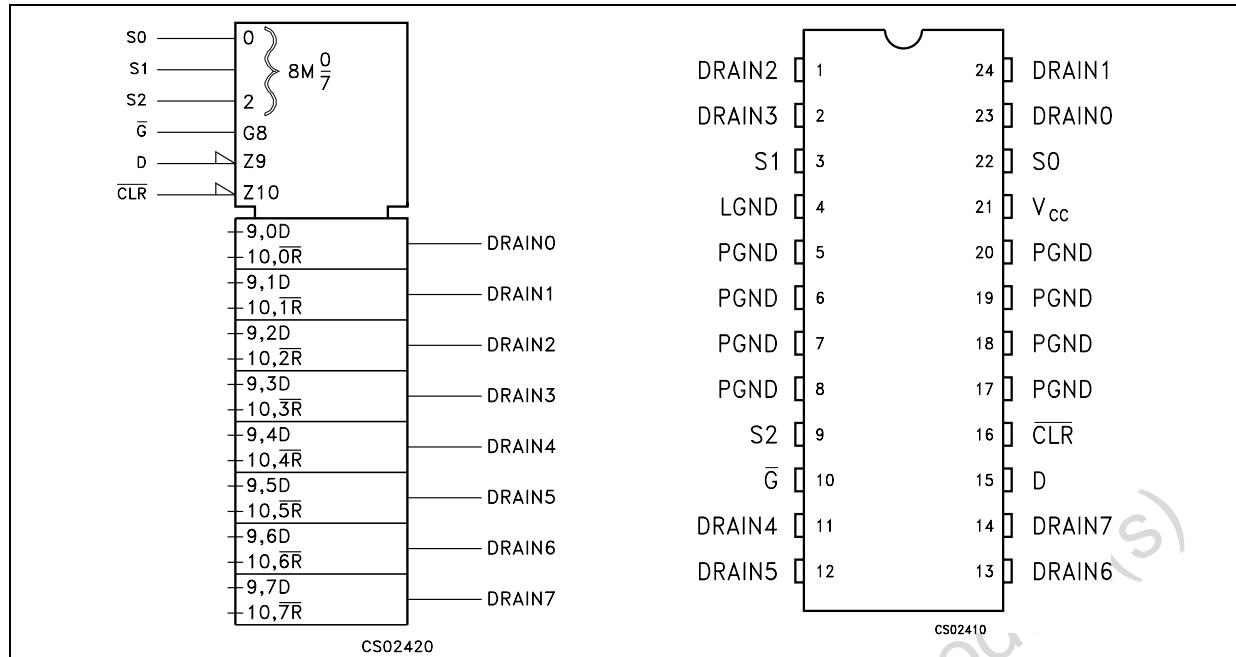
S0
S1
S2
$\overline{G}$
D
$\overline{CLR}$
0
2
8M $\frac{0}{7}$
G8
Z9
Z10
9,0D
10,$\overline{0R}$
DRAIN0
9,1D
10,$\overline{1R}$
DRAIN1
9,2D
10,$\overline{2R}$
DRAIN2
9,3D
10,$\overline{3R}$
DRAIN3
9,4D
10,$\overline{4R}$
DRAIN4
9,5D
10,$\overline{5R}$
DRAIN5
9,6D
10,$\overline{6R}$
DRAIN6
9,7D
10,$\overline{7R}$
DRAIN7
CS02420

DRAIN2 1
DRAIN3 2
S1 3
LGND 4
PGND 5
PGND 6
PGND 7
PGND 8
S2 9
$\overline{G}$ 10
DRAIN4 11
DRAIN5 12
24 DRAIN1
23 DRAIN0
22 S0
21 $V_{CC}$
20 PGND
19 PGND
18 PGND
17 PGND
16 $\overline{CLR}$
15 D
14 DRAIN7
13 DRAIN6
CS02410